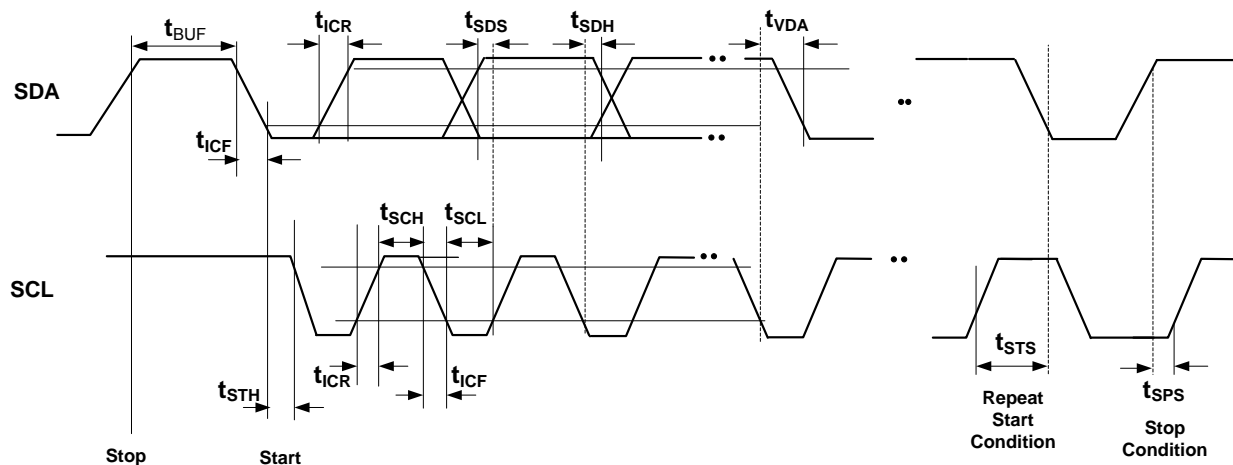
$t_{BUF}$

$t_{ICR}$

$t_{SDS}$

$t_{SDH}$

$t_{VDA}$

SDA

$t_{ICF}$

$t_{SCH}$

$t_{SCL}$

SCL

$t_{ICR}$

$t_{ICF}$

$t_{STH}$

$t_{STS}$

$t_{SPS}$

Repeat Start Condition

Stop Condition

Stop

Start